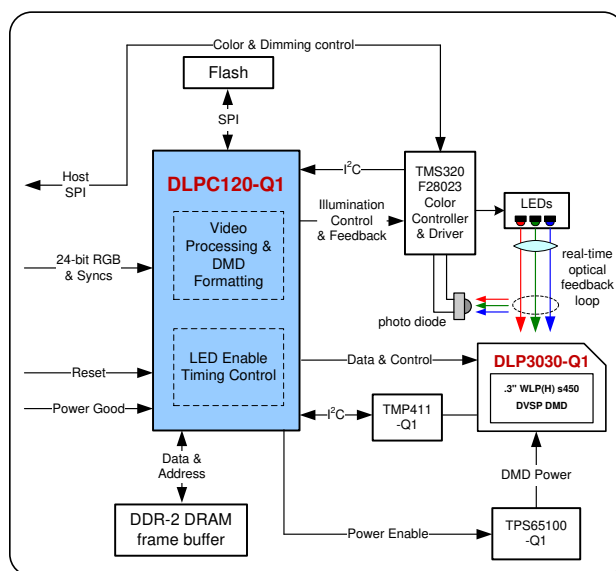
Color & Dimming control

Flash

SPI

Host SPI

DLPC120-Q1

$I^2C$

TMS320 F28023 Color Controller & Driver

Illumination Control & Feedback

LEDs

Video Processing & DMD Formatting

24-bit RGB & Syncs

real-time optical feedback loop

photo diode

LED Enable Timing Control

Reset

Data & Control

DLP3030-Q1

.3" WLP(H) s450 DVSP DMD

Power Good

$I^2C$

TMP411 -Q1

Data & Address

DMD Power

DDR-2 DRAM frame buffer

Power Enable

TPS65100 -Q1